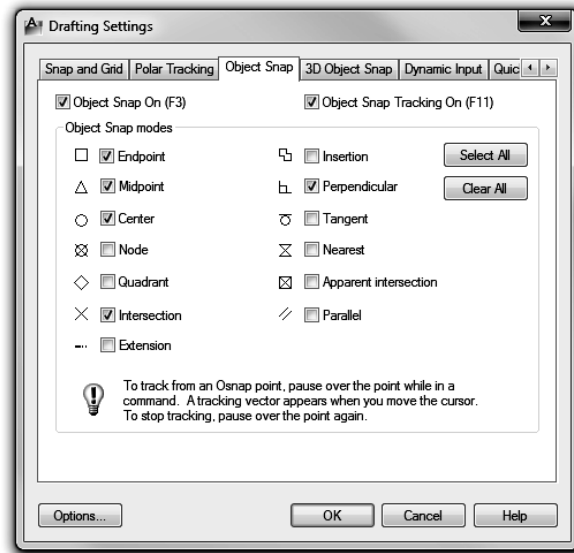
Drafting Settings

Snap and Grid | Polar Tracking | Object Snap | 3D Object Snap | Dynamic Input | Quic

Object Snap On (F3)

Object Snap Tracking On (F11)

Object Snap modes

Endpoint

Insertion

Select All

Midpoint

Perpendicular

Clear All

Center

Tangent

Node

Nearest

Quadrant

Apparent intersection

Intersection

Parallel

Extension

To track from an Osnap point, pause over the point while in a command. A tracking vector appears when you move the cursor. To stop tracking, pause over the point again.

Options...

OK

Cancel

Help